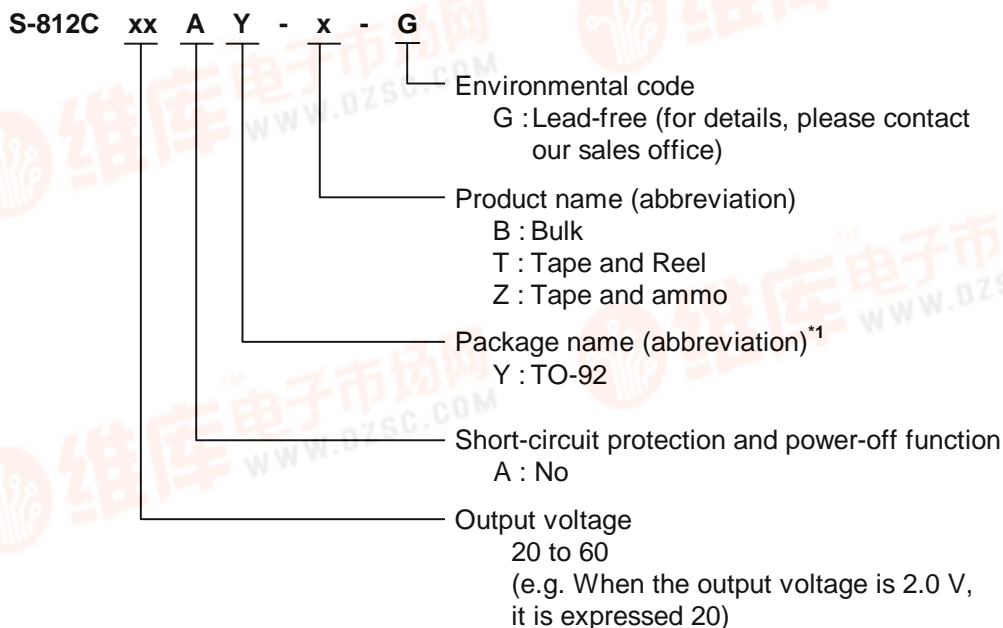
S-812C xx A Y - x - G

Environmental code
G : Lead-free (for details, please contact our sales office)

Product name (abbreviation)
B : Bulk
T : Tape and Reel
Z : Tape and ammo

Package name (abbreviation)$^{*1}$
Y : TO-92

Short-circuit protection and power-off function
A : No

Output voltage
20 to 60
(e.g. When the output voltage is 2.0 V, it is expressed 20)

维库电子市场网 WWW.DZSC.COM